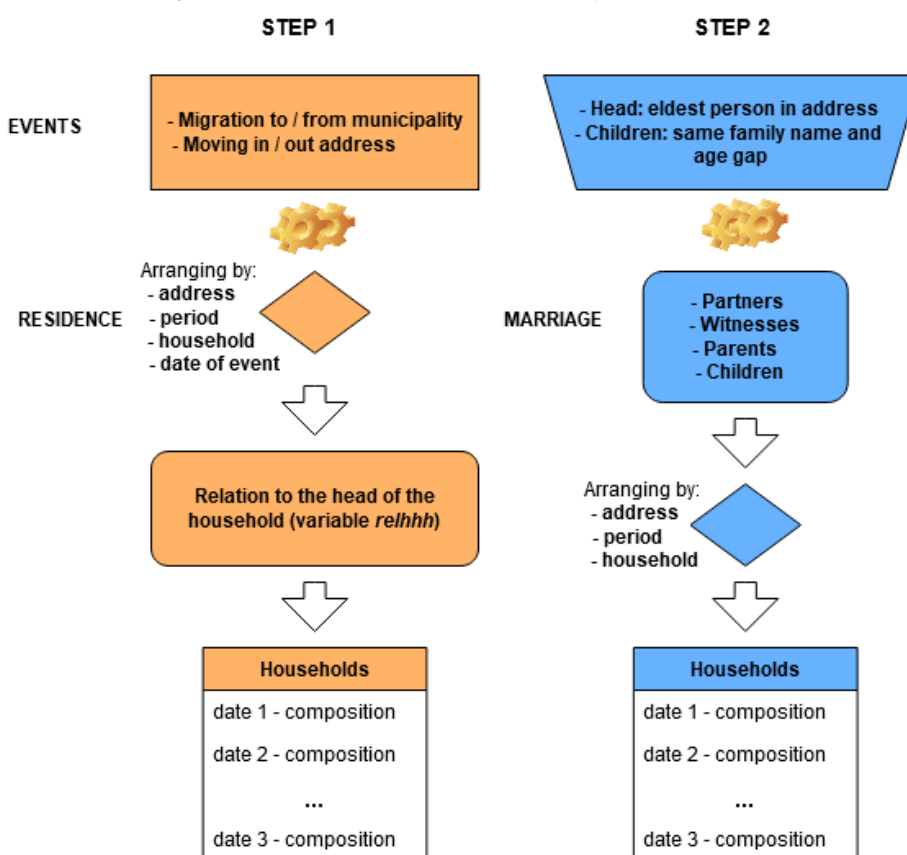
STEP 1

STEP 2

EVENTS

- Migration to / from municipality
- Moving in / out address

- Head: eldest person in address
- Children: same family name and age gap

RESIDENCE

Arranging by:
- address
- period
- household
- date of event

Relation to the head of the household (variable *relhhh*)

| Households |
|---|
| date 1 - composition |
| date 2 - composition |
| ... |
| date 3 - composition |

MARRIAGE

- Partners
- Witnesses
- Parents
- Children

Arranging by:
- address
- period
- household

| Households |
|---|
| date 1 - composition |
| date 2 - composition |
| ... |
| date 3 - composition |